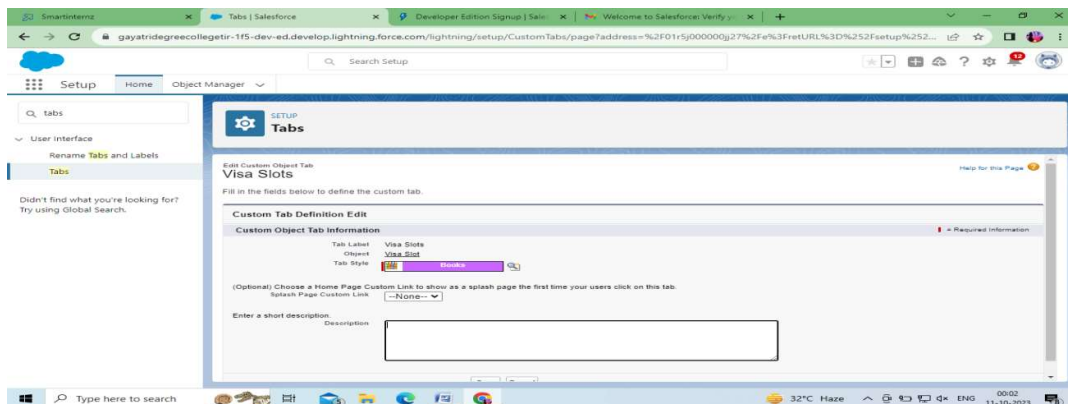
Smartinternz × Tabs | Salesforce × Developer Edition Signup | Sale × Welcome to Salesforce: Verify y × +

gayatridegreecollegetir-1f5-dev-ed.develop.lightning.force.com/lightning/setup/CustomTabs/page?address=%2F01r5j000000jj27%2Fe%3FretURL%3D%252Fsetup%252...

Search Setup

12

Setup Home Object Manager

tabs

User Interface

Rename Tabs and Labels

Tabs

Didn't find what you're looking for? Try using Global Search.

SETUP
Tabs

Edit Custom Object Tab
Visa Slots

Help for this Page

Fill in the fields below to define the custom tab.

Custom Tab Definition Edit

Custom Object Tab Information

= Required Information

Tab Label Visa Slots
Object Visa Slot
Tab Style Books

(Optional) Choose a Home Page Custom Link to show as a splash page the first time your users click on this tab.
Splash Page Custom Link --None--

Enter a short description.
Description

Type here to search

32°C Haze ENG 00:02 11-10-2023